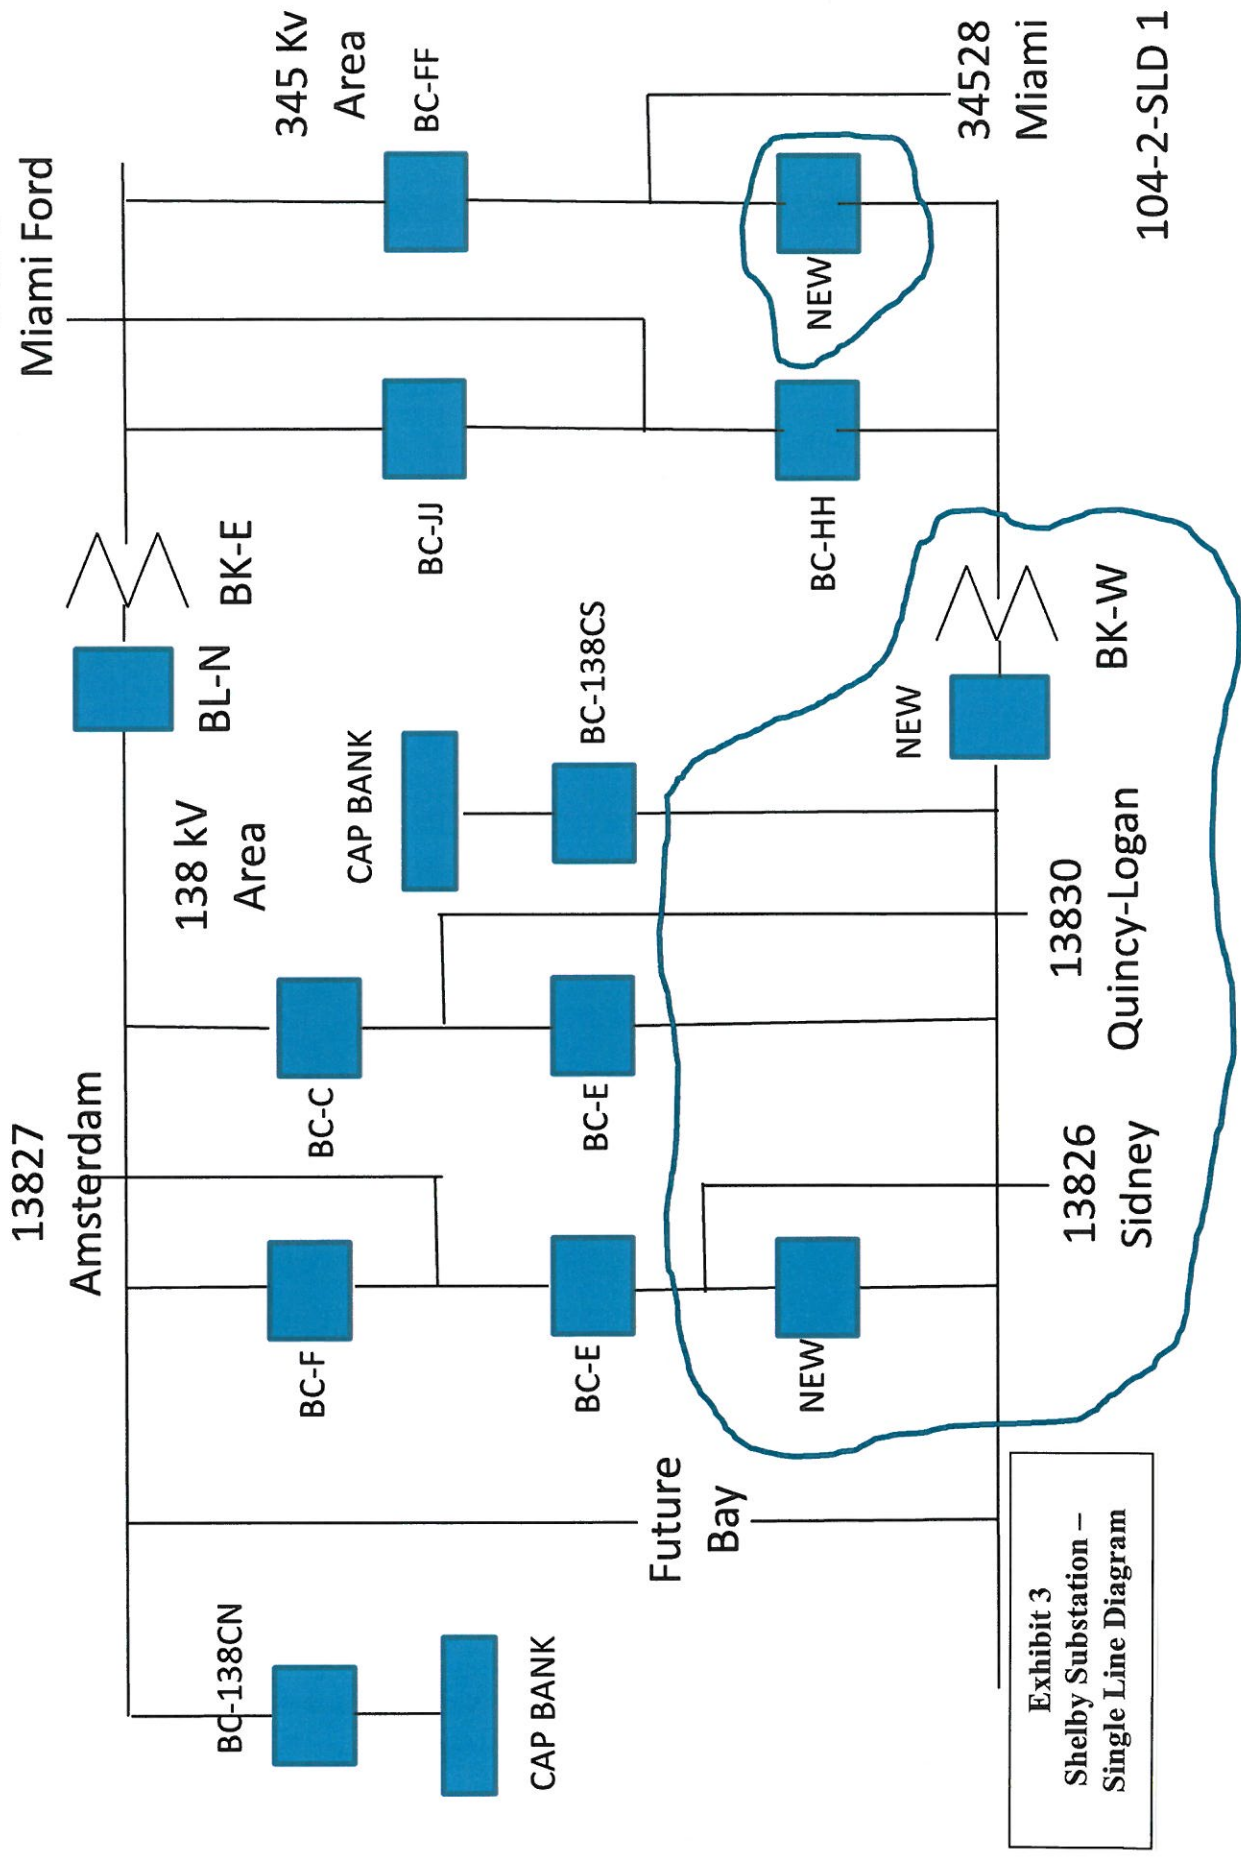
Miami Ford

345 Kv
Area

BC-FF

34528
Miami

104-2-SLD 1

NEW

BC-JJ

BC-HH

BK-E

BL-N

BK-W

NEW

BC-138CS

CAP BANK

138 kV
Area

13830
Quincy-Logan

BC-C

BC-E

13827
Amsterdam

13826
Sidney

BC-F

BC-E

NEW

Future
Bay

BC-138CN

CAP BANK

Exhibit 3
Shelby Substation –
Single Line Diagram